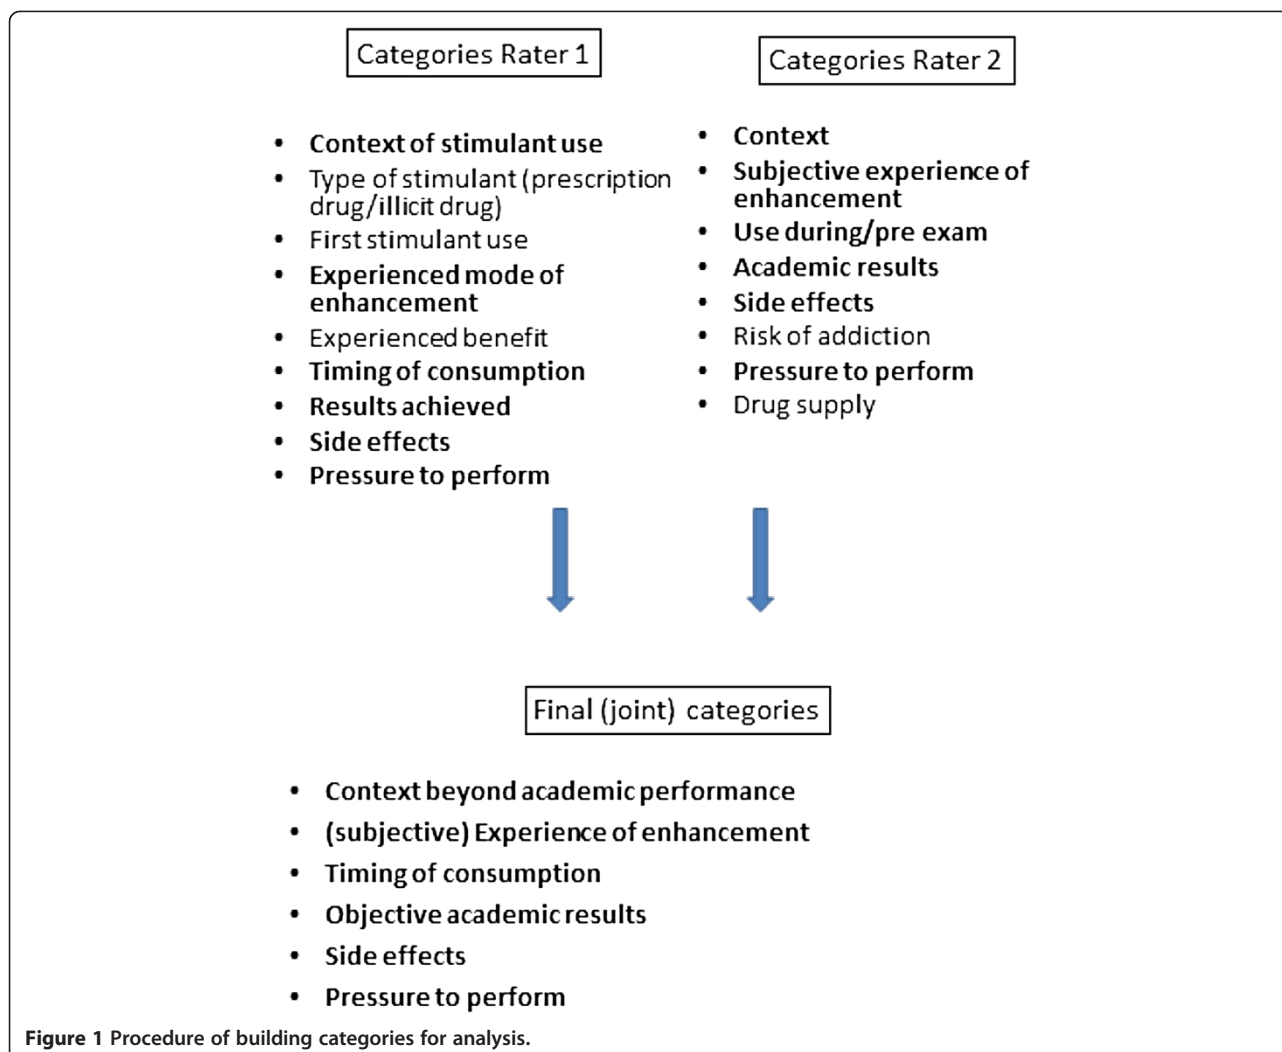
Categories Rater 1

- Context of stimulant use
- Type of stimulant (prescription drug/illicit drug)
- First stimulant use
- Experienced mode of enhancement
- Experienced benefit
- Timing of consumption
- Results achieved
- Side effects
- Pressure to perform

Categories Rater 2

- Context
- Subjective experience of enhancement
- Use during/pre exam
- Academic results
- Side effects
- Risk of addiction
- Pressure to perform
- Drug supply

Final (joint) categories

- Context beyond academic performance
- (subjective) Experience of enhancement
- Timing of consumption
- Objective academic results
- Side effects
- Pressure to perform

Figure 1 Procedure of building categories for analysis.